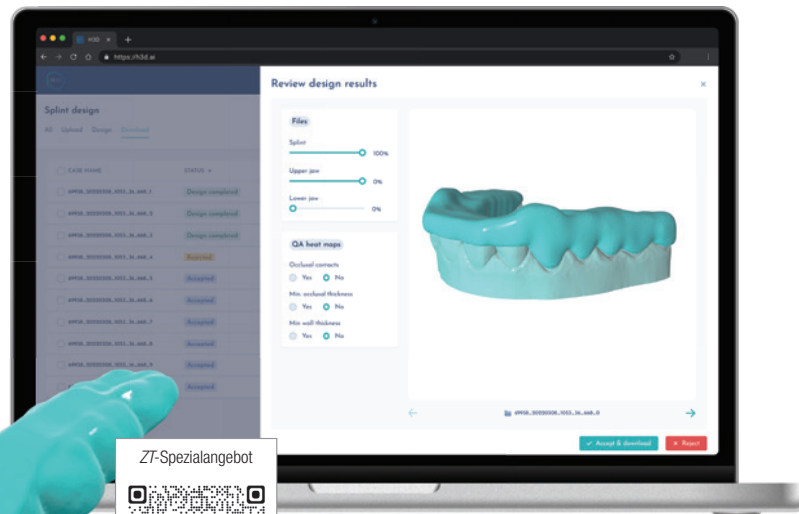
H3D × +
https://h3d.ai

Splint design
All Upload Design Download

CASE NAME
STATUS

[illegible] Design completed
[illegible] Design completed
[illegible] Design completed
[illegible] Rejected
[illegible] Accepted
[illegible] Accepted
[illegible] Accepted
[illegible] Accepted
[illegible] Accepted
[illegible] Accepted

Review design results ×

Files
Splint 100%
Upper jaw 0%
Lower jaw 0%

QA heat maps
Occlusal contacts
Yes No
Min. occlusal thickness
Yes No
Min wall thickness
Yes No

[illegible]

✓ Accept & download × Reject

ZT-Spezialangebot